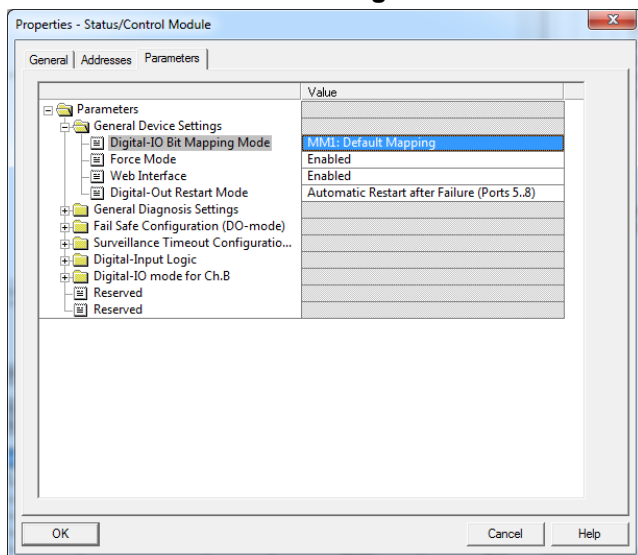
Properties - Status/Control Module

General | Addresses | Parameters

| | Value |
|---|---|
| Parameters | |
| General Device Settings | |
| Digital-IO Bit Mapping Mode | MM1: Default Mapping |
| Force Mode | Enabled |
| Web Interface | Enabled |
| Digital-Out Restart Mode | Automatic Restart after Failure (Ports 5..8) |
| General Diagnosis Settings | |
| Fail Safe Configuration (DO-mode) | |
| Surveillance Timeout Configuratio... | |
| Digital-Input Logic | |
| Digital-IO mode for Ch.B | |
| Reserved | |
| Reserved | |

OK

Cancel

Help